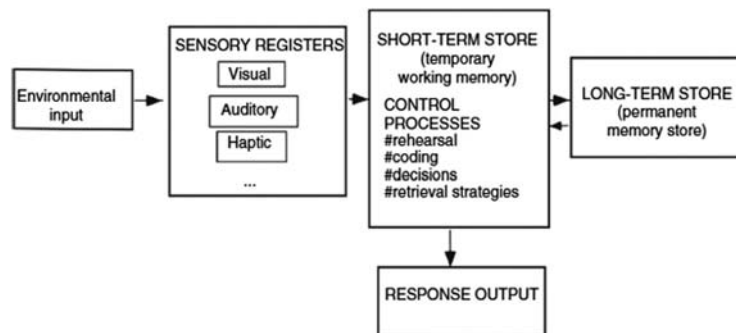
Environmental input

SENSORY REGISTERS
Visual
Auditory
Haptic
...

SHORT-TERM STORE
(temporary working memory)
CONTROL PROCESSES
#rehearsal
#coding
#decisions
#retrieval strategies

LONG-TERM STORE
(permanent memory store)

RESPONSE OUTPUT